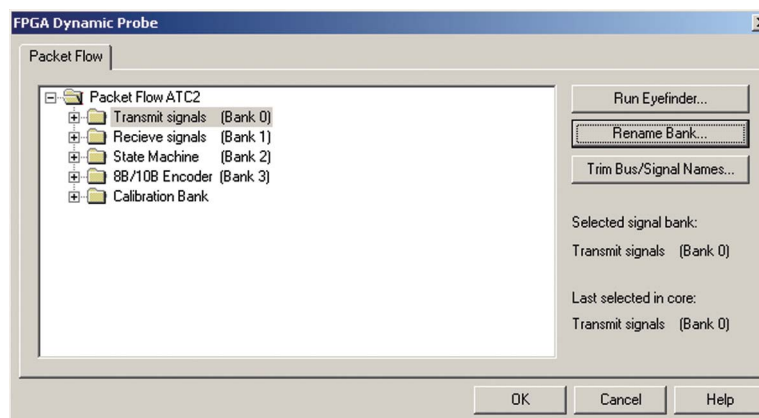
FPGA Dynamic Probe

Packet Flow

Packet Flow ATC2
Transmit signals (Bank 0)
Recieve signals (Bank 1)
State Machine (Bank 2)
8B/10B Encoder (Bank 3)
Calibration Bank

Run Eyefinder...
Rename Bank...
Trim Bus/Signal Names...

Selected signal bank:
Transmit signals (Bank 0)

Last selected in core:
Transmit signals (Bank 0)

OK
Cancel
Help